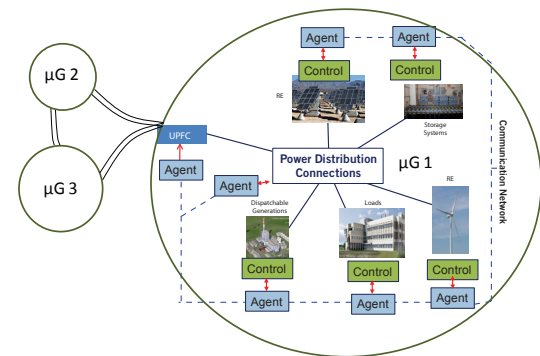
μG 2

μG 3

Agent

Control

Agent

Control

RE

Storage Systems

UPFC

Agent

Power Distribution Connections

μG 1

Communication Network

Agent

Dispatchable Generations

Loads

RE

Control

Control

Control

Agent

Agent

Agent